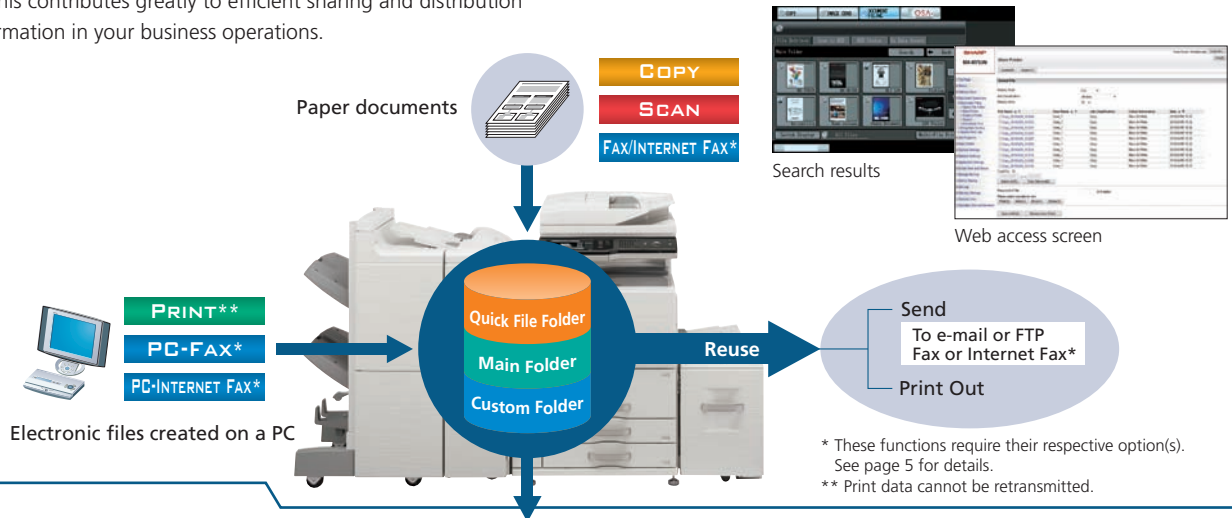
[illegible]his contributes greatly to efficient sharing and distribution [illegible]rmation in your business operations.

Paper documents

COPY

SCAN

FAX/INTERNET FAX*

Search results

Web access screen

PRINT**

PC-FAX*

PC-INTERNET FAX*

Electronic files created on a PC

Quick File Folder

Main Folder

Custom Folder

Reuse

Send

To e-mail or FTP

Fax or Internet Fax*

Print Out

* These functions require their respective option(s). See page 5 for details.

** Print data cannot be retransmitted.